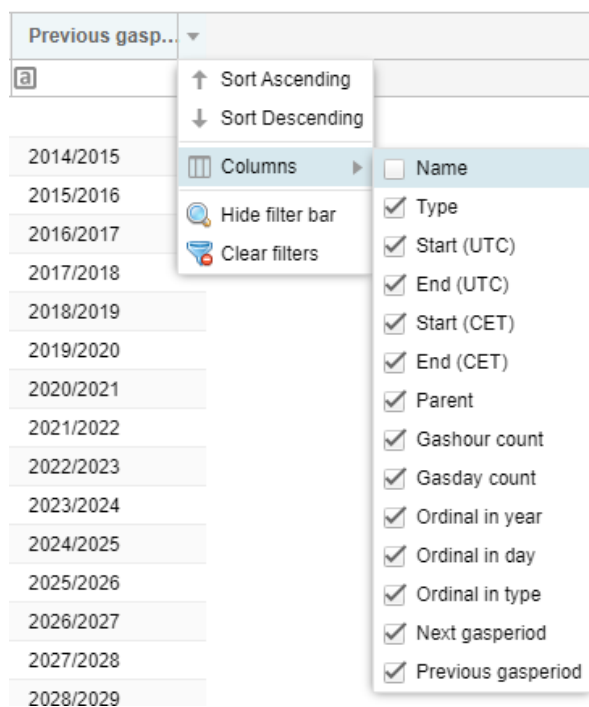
Previous gasp...

a

Sort Ascending
Sort Descending
Columns
Hide filter bar
Clear filters

Name
Type
Start (UTC)
End (UTC)
Start (CET)
End (CET)
Parent
Gashour count
Gasday count
Ordinal in year
Ordinal in day
Ordinal in type
Next gasperiod
Previous gasperiod

2014/2015
2015/2016
2016/2017
2017/2018
2018/2019
2019/2020
2020/2021
2021/2022
2022/2023
2023/2024
2024/2025
2025/2026
2026/2027
2027/2028
2028/2029